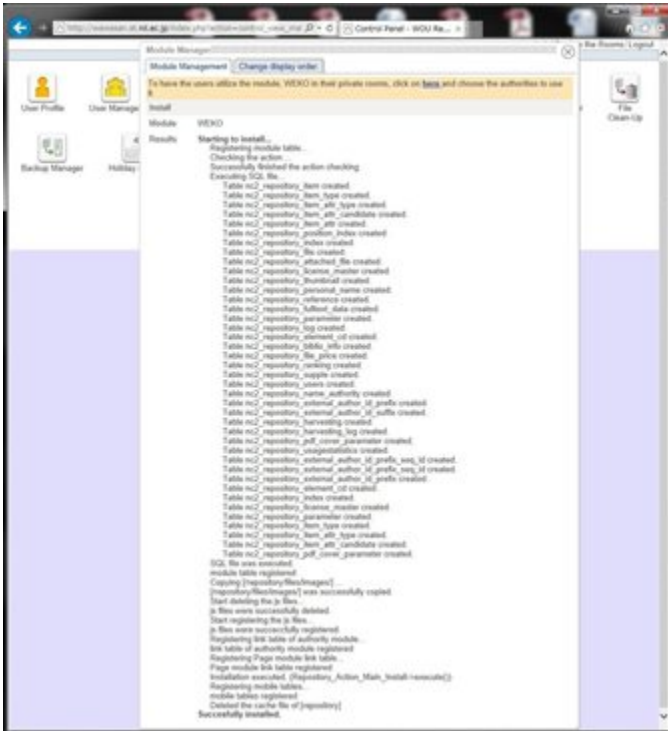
http://www.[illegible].ac.jp/index.php?action=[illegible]

Control Panel - WOU Re... ×

Module Manager

the Rooms | Logout

User Profile

User Manage

Backup Manager

Holiday

File Clean-Up

Module Management | Change display order

To have the users utilize the module, WEKO in their private rooms, click on here and choose the authorities to use it.

Install

Module WEKO

Results Starting to install...
Registering module table...
Checking the action...
Successfully finished the action checking.
Executing SQL file...
Table nc2_repository_item created.
Table nc2_repository_item_type created.
Table nc2_repository_item_attr_type created.
Table nc2_repository_item_attr_candidate created.
Table nc2_repository_item_attr created.
Table nc2_repository_position_index created.
Table nc2_repository_index created.
Table nc2_repository_file created.
Table nc2_repository_attached_file created.
Table nc2_repository_license_master created.
Table nc2_repository_thumbnail created.
Table nc2_repository_personal_name created.
Table nc2_repository_reference created.
Table nc2_repository_fulltext_data created.
Table nc2_repository_parameter created.
Table nc2_repository_log created.
Table nc2_repository_element_cd created.
Table nc2_repository_biblio_info created.
Table nc2_repository_file_price created.
Table nc2_repository_ranking created.
Table nc2_repository_supple created.
Table nc2_repository_users created.
Table nc2_repository_name_authority created.
Table nc2_repository_external_author_id_prefix created.
Table nc2_repository_external_author_id_suffix created.
Table nc2_repository_harvesting created.
Table nc2_repository_harvesting_log created.
Table nc2_repository_pdf_cover_parameter created.
Table nc2_repository_usagestatistics created.
Table nc2_repository_external_author_id_prefix_seq_id created.
Table nc2_repository_external_author_id_prefix_seq_id created.
Table nc2_repository_external_author_id_prefix created.
Table nc2_repository_element_cd created.
Table nc2_repository_index created.
Table nc2_repository_license_master created.
Table nc2_repository_parameter created.
Table nc2_repository_item_type created.
Table nc2_repository_item_attr_type created.
Table nc2_repository_item_attr_candidate created.
Table nc2_repository_pdf_cover_parameter created.
SQL file was executed.
module table registered.
Copying [/repository/files/images/] ...
[/repository/files/images/] was successfully copied.
Start deleting the js files...
js files were successfully deleted.
Start registering the js files...
js files were successfully registered.
Registering link table of authority module...
link table of authority module registered.
Registering Page module link table...
Page module link table registered.
Installation executed. (Repository_Action_Main_Install->execute())
Registering mobile tables...
mobile tables registered.
Deleted the cache file of [repository]
Successfully installed.